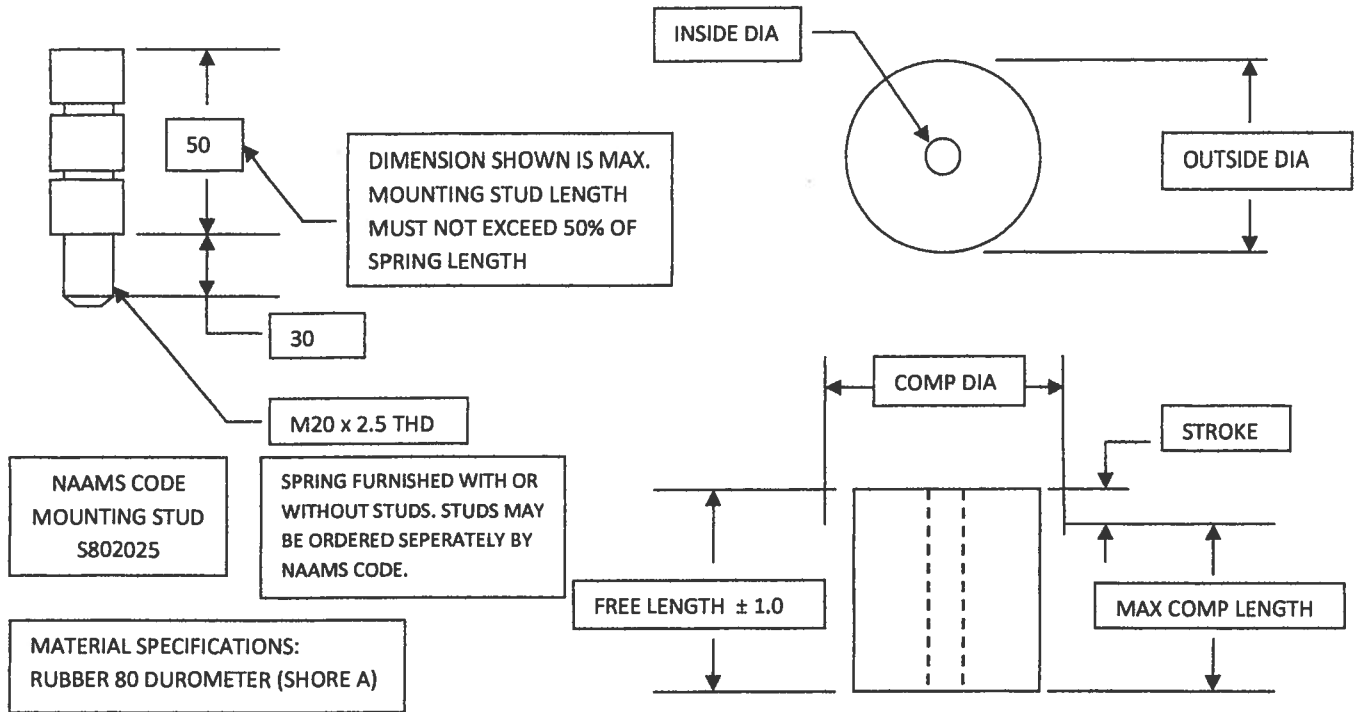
50

DIMENSION SHOWN IS MAX. MOUNTING STUD LENGTH MUST NOT EXCEED 50% OF SPRING LENGTH

30

M20 x 2.5 THD

INSIDE DIA

OUTSIDE DIA

COMP DIA

STROKE

NAAMS CODE MOUNTING STUD S802025

SPRING FURNISHED WITH OR WITHOUT STUDS. STUDS MAY BE ORDERED SEPERATELY BY NAAMS CODE.

FREE LENGTH ± 1.0

MAX COMP LENGTH

MATERIAL SPECIFICATIONS: RUBBER 80 DUROMETER (SHORE A)